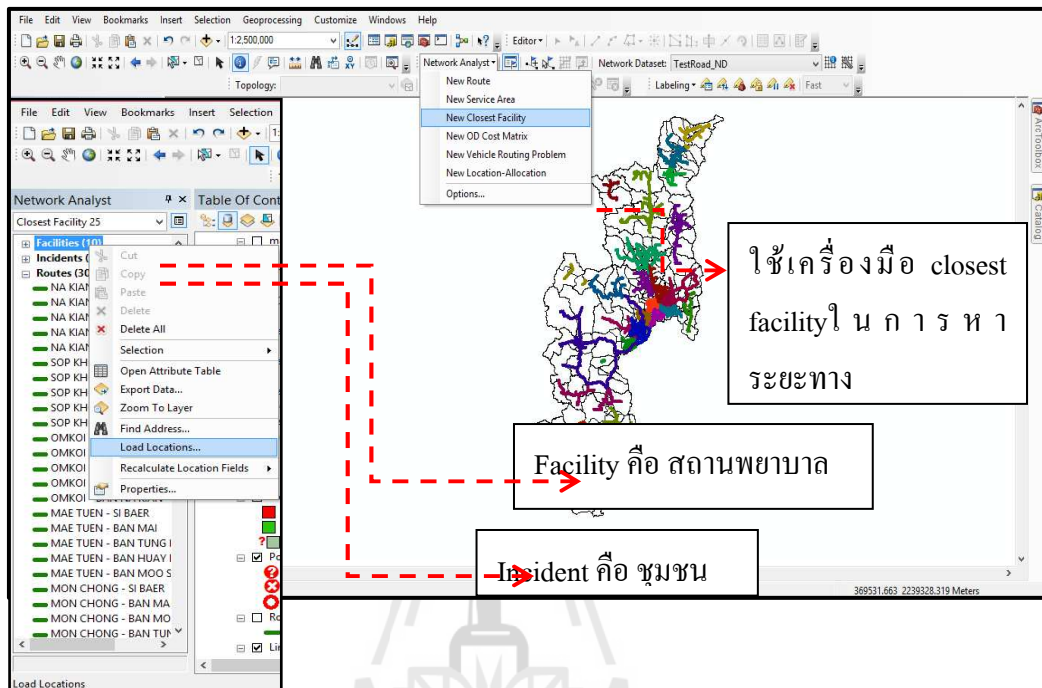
File Edit View Bookmarks Insert Selection Geoprocessing Customize Windows Help

1:2,500,000

Editor

Network Analyst

Network Dataset: TestRoad_ND

Topology:

Labeling

Fast

New Route
New Service Area
New Closest Facility
New OD Cost Matrix
New Vehicle Routing Problem
New Location-Allocation
Options...

File Edit View Bookmarks Insert Selection

Network Analyst

Table Of Cont

Closest Facility 25

Facilities (10)
Incidents (
Routes (30
NA KIAN
NA KIAN
NA KIAN
NA KIAN
NA KIAN
SOP KH
SOP KH
SOP KH
SOP KH
SOP KH
OMKOI
OMKOI
OMKOI
OMKOI
OMKOI
MAE TUEN - SI BAER
MAE TUEN - BAN MAI
MAE TUEN - BAN TUNG
MAE TUEN - BAN HUAY
MAE TUEN - BAN MOO S
MON CHONG - SI BAER
MON CHONG - BAN MA
MON CHONG - BAN MO
MON CHONG - BAN TUN

Cut
Copy
Paste
Delete
Delete All
Selection
Open Attribute Table
Export Data...
Zoom To Layer
Find Address...
Load Locations...
Recalculate Location Fields
Properties...

ArcToolbox
Catalog

ใช้เครื่องมือ closest facilityในการหาระยะทาง

Facility คือ สถานพยาบาล

Incident คือ ชุมชน

369531.663 2239328.319 Meters

Load Locations